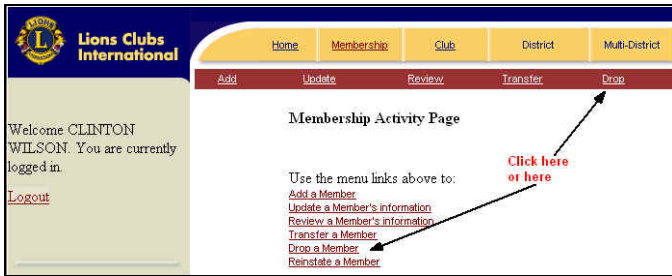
LIONS

Lions Clubs International

Home Membership Club District Multi-District

Add Update Review Transfer Drop

Welcome CLINTON WILSON. You are currently logged in.

Logout

Membership Activity Page

Use the menu links above to:
Add a Member
Update a Member's information
Review a Member's information
Transfer a Member
Drop a Member
Reinstate a Member

Click here or here